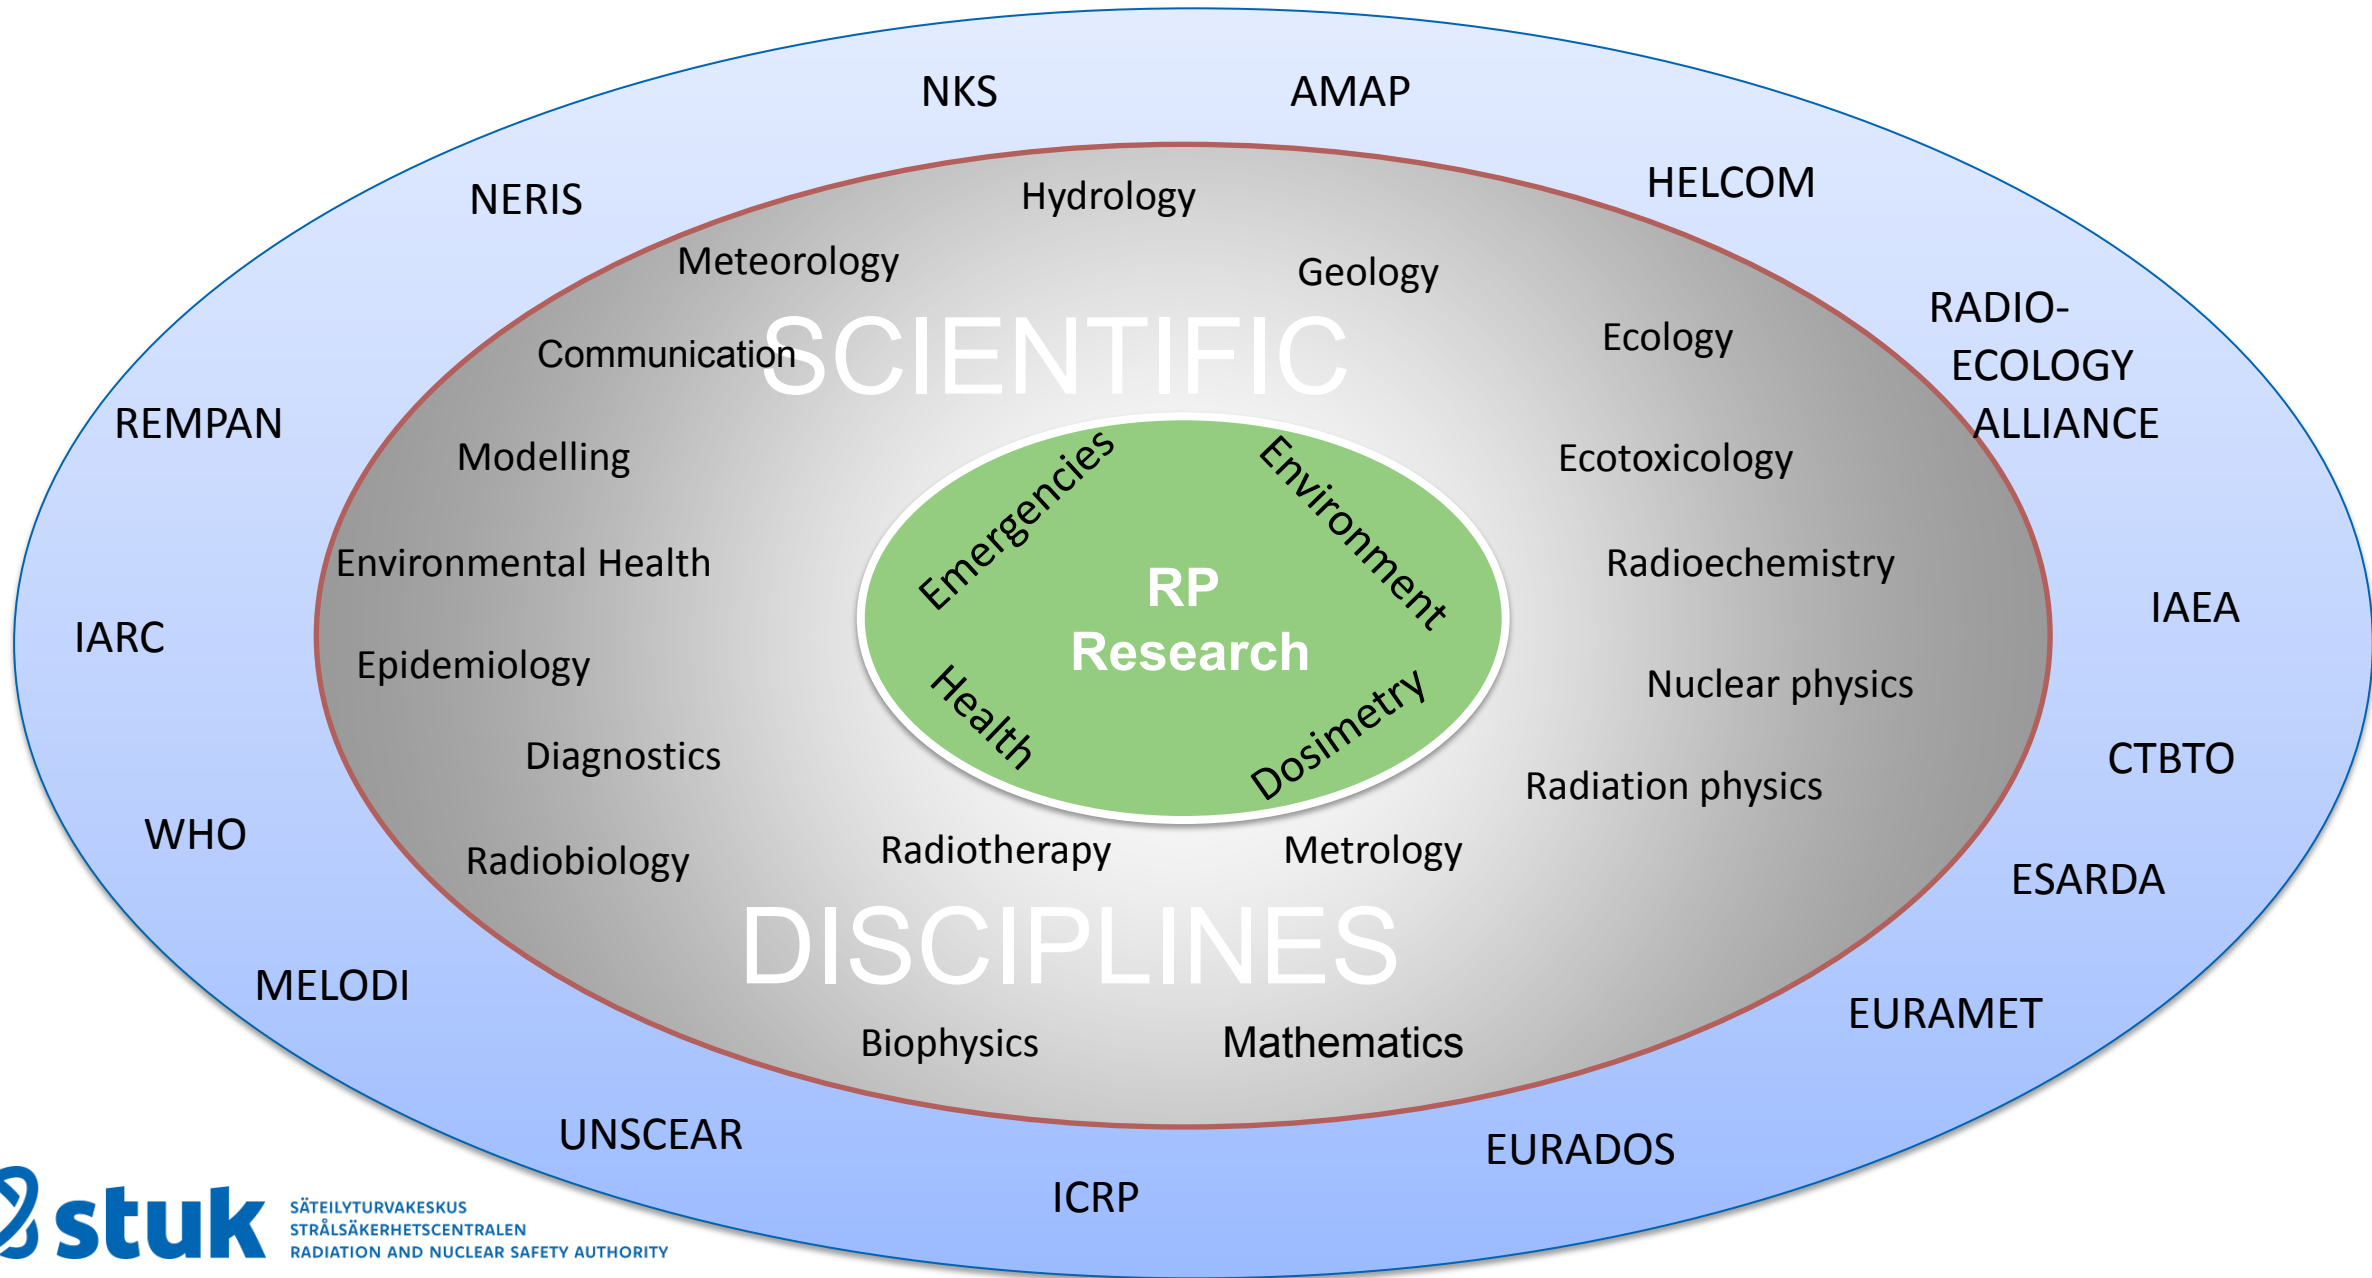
NKS
AMAP
NERIS
HELCOM
RADIO-
ECOLOGY
ALLIANCE
REMPAN
IARC
IAEA
CTBTO
WHO
ESARDA
MELODI
EURAMET
UNSCEAR
EURADOS
ICRP

Hydrology
Meteorology
Geology
Communication
SCIENTIFIC
Ecology
Modelling
Ecotoxicology
Environmental Health
Radioechemistry
Epidemiology
Nuclear physics
Diagnostics
Radiation physics
Radiobiology
Radiotherapy
Metrology
DISCIPLINES
Biophysics
Mathematics

Emergencies
Environment
RP
Research
Health
Dosimetry

stuk
SÄTEILYTURVAKESKUS
STRÅLSÄKERHETSCENTRALEN
RADIATION AND NUCLEAR SAFETY AUTHORITY